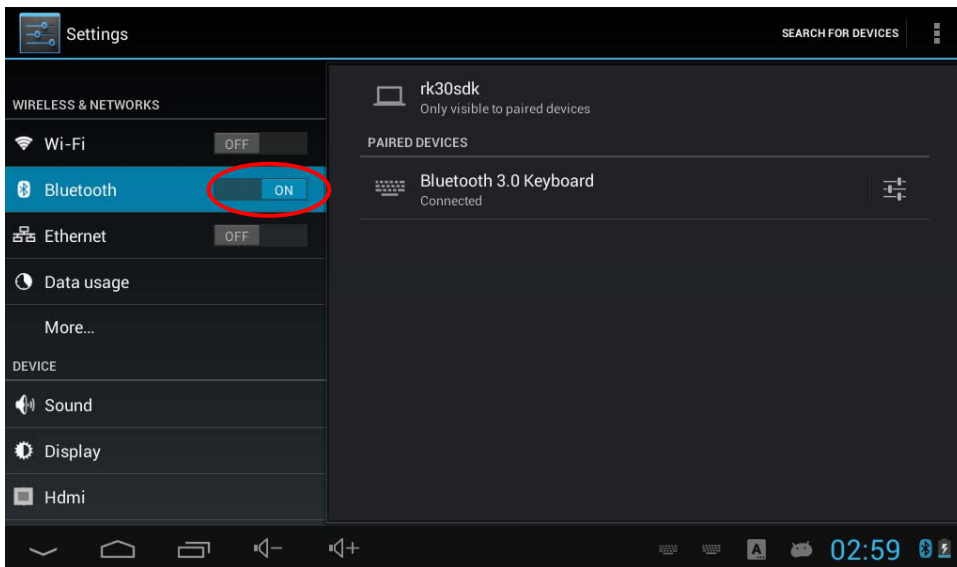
Settings

SEARCH FOR DEVICES

WIRELESS & NETWORKS

Wi-Fi OFF

Bluetooth ON

Ethernet OFF

Data usage

More...

DEVICE

Sound

Display

Hdmi

rk30sdk
Only visible to paired devices

PAIRED DEVICES

Bluetooth 3.0 Keyboard
Connected

02:59